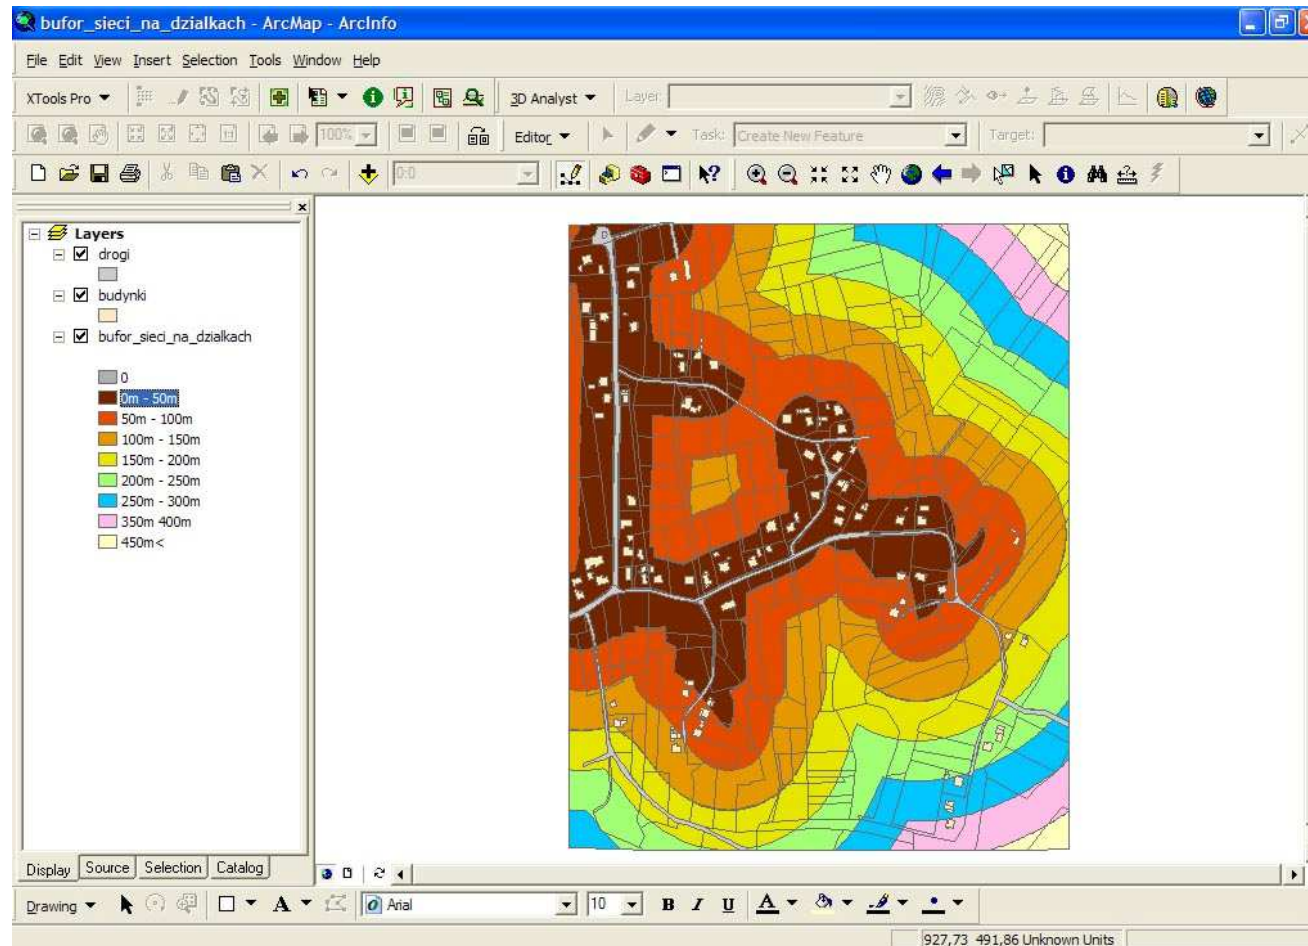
bufor_sieci_na_dzialkach - ArcMap - ArcInfo

File Edit View Insert Selection Tools Window Help

XTools Pro ▾ 3D Analyst ▾ Layer:

100% Editor ▾ Task: Create New Feature Target:

0:0

Layers
drogi
budynki
bufor_sieci_na_dzialkach

0
0m - 50m
50m - 100m
100m - 150m
150m - 200m
200m - 250m
250m - 300m
350m 400m
450m<

Display Source Selection Catalog

Drawing ▾ A ▾ Arial 10 B I U A ▾

927,73 491,86 Unknown Units